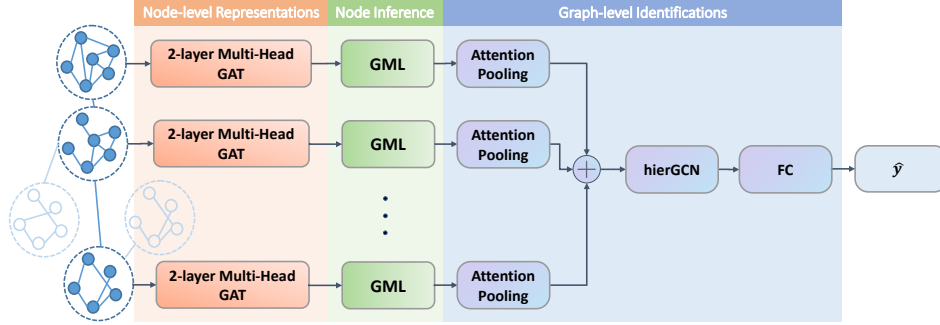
Node-level Representations

Node Inference

Graph-level Identifications

2-layer Multi-Head GAT

GML

Attention Pooling

2-layer Multi-Head GAT

GML

Attention Pooling

hierGCN

FC

$\hat{y}$

2-layer Multi-Head GAT

GML

Attention Pooling